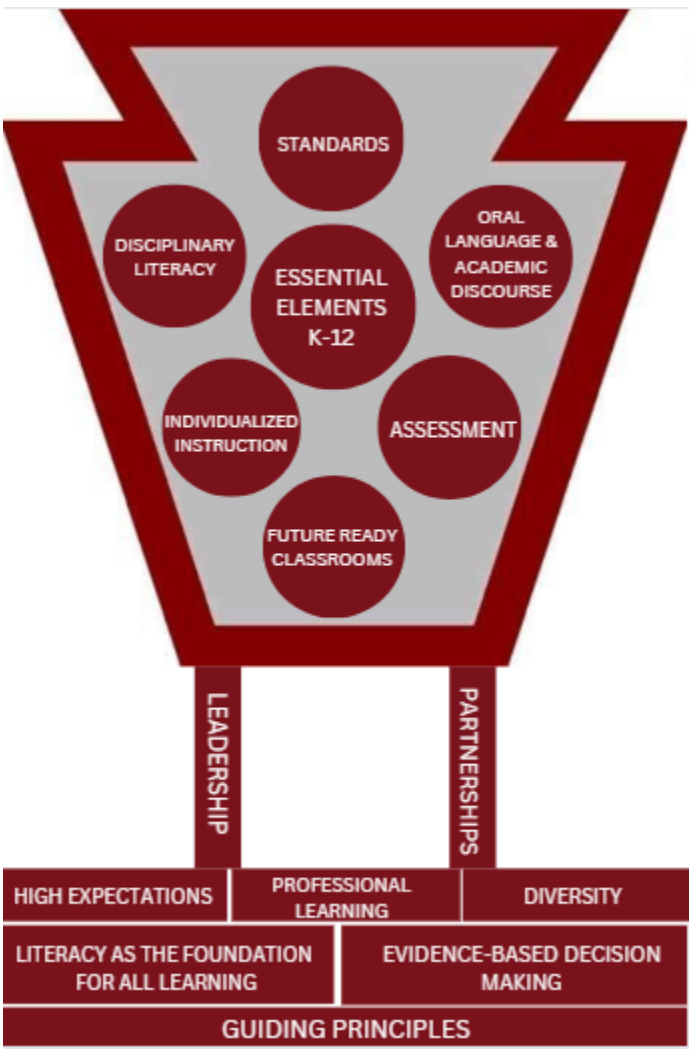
STANDARDS

DISCIPLINARY LITERACY

ESSENTIAL ELEMENTS K-12

ORAL LANGUAGE & ACADEMIC DISCOURSE

INDIVIDUALIZED INSTRUCTION

ASSESSMENT

FUTURE READY CLASSROOMS

LEADERSHIP

PARTNERSHIPS

| HIGH EXPECTATIONS | PROFESSIONAL LEARNING | DIVERSITY |
|---|---|---|

| LITERACY AS THE FOUNDATION FOR ALL LEARNING | EVIDENCE-BASED DECISION MAKING |
|---|---|

GUIDING PRINCIPLES